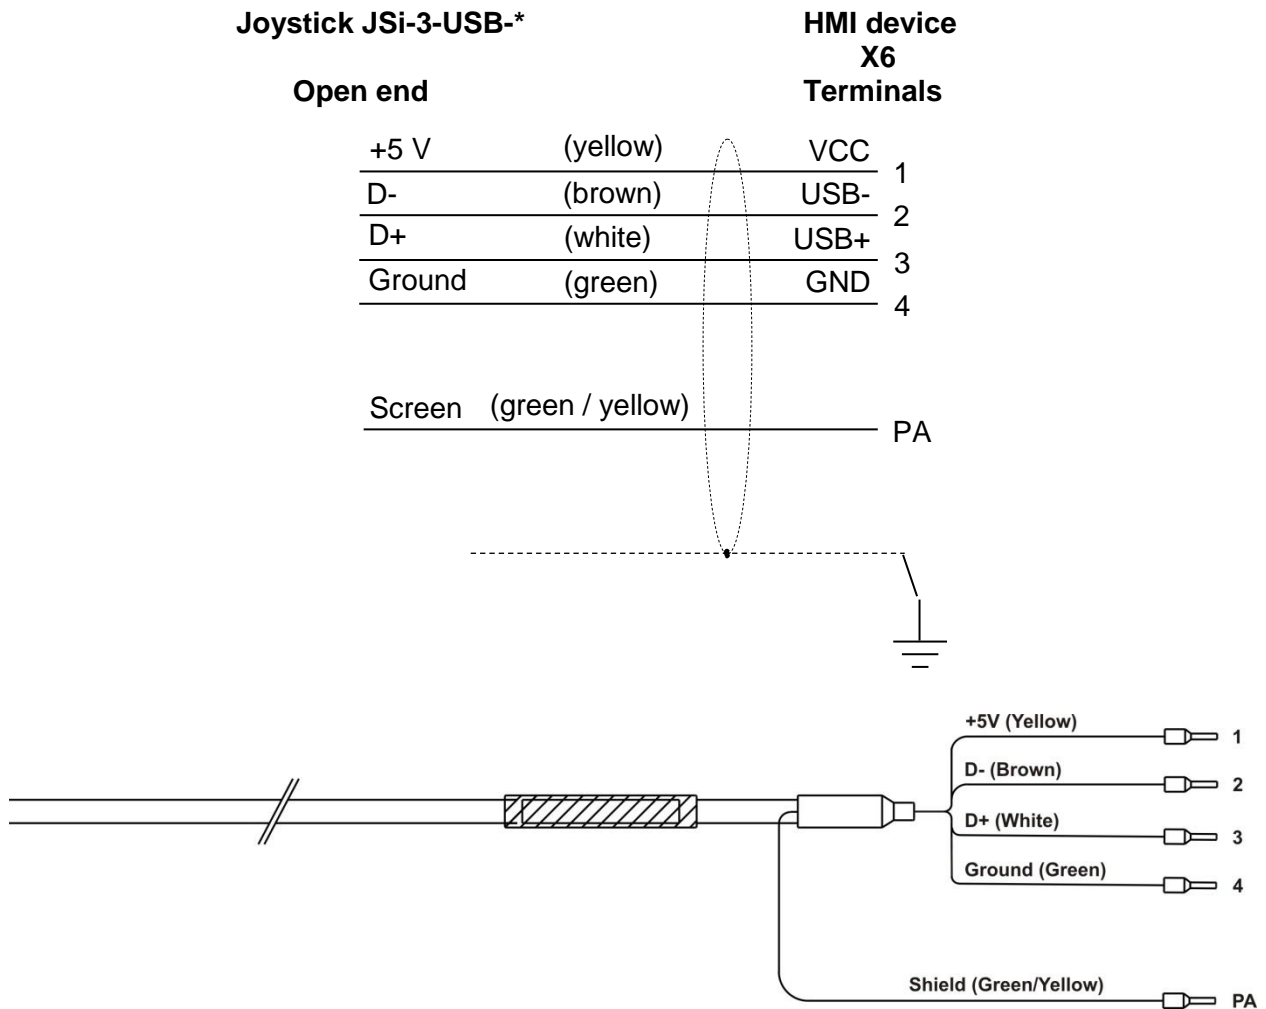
Joystick JSi-3-USB-*

Open end

HMI device
X6
Terminals

+5 V (yellow) VCC 1
D- (brown) USB- 2
D+ (white) USB+ 3
Ground (green) GND 4

Screen (green / yellow) PA

+5V (Yellow) 1
D- (Brown) 2
D+ (White) 3
Ground (Green) 4

Shield (Green/Yellow) PA